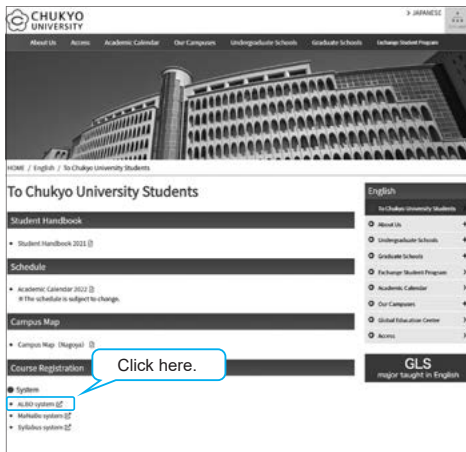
CHUKYO UNIVERSITY

> JAPANESE

About Us Access Academic Calendar Our Campuses Undergraduate Schools Graduate Schools Exchange Student Program

HOME / English / To Chukyo University Students

To Chukyo University Students

Student Handbook

- Student Handbook 2021

Schedule

- Academic Calendar 2022
※The schedule is subject to change.

Campus Map

- Campus Map (Nagoya)

Course Registration

Click here.

● System

- ALBO system
- MaNaBo system
- Syllabus system

English

To Chukyo University Students

About Us

Undergraduate Schools

Graduate Schools

Exchange Student Program

Academic Calendar

Our Campuses

Global Education Center

Access

GLS
major taught in English